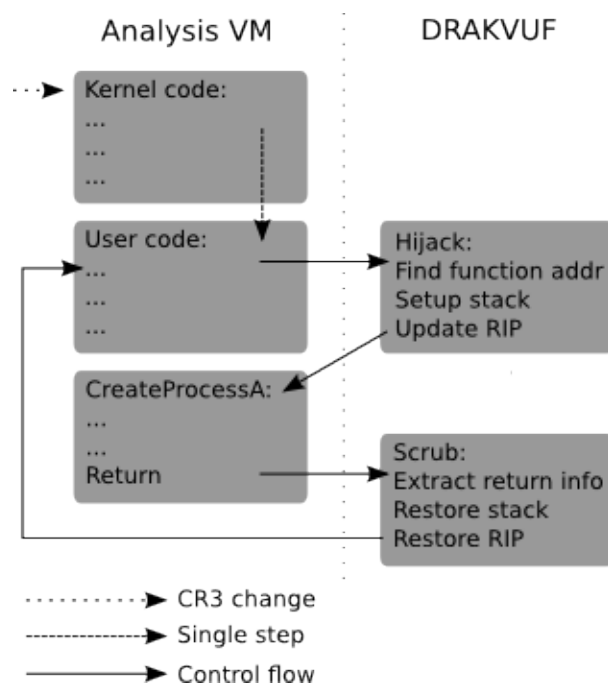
Analysis VM

DRAKVUF

Kernel code:
...
...
...

User code:
...
...
...

Hijack:
Find function addr
Setup stack
Update RIP

CreateProcessA:
...
...
Return

Scrub:
Extract return info
Restore stack
Restore RIP

CR3 change
Single step
Control flow